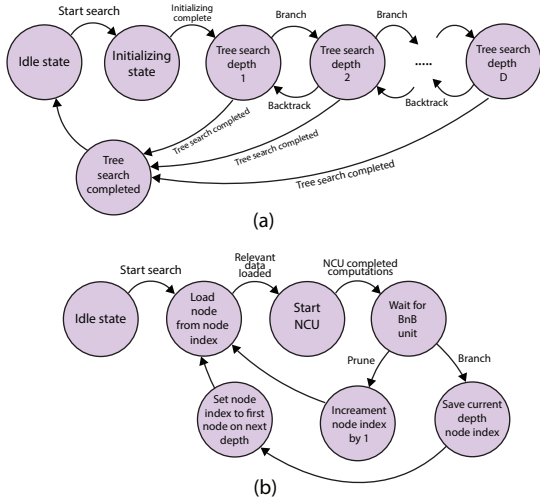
Start search

Initializing complete

Branch

Branch

Idle state

Initializing state

Tree search depth 1

Tree search depth 2

.....

Tree search depth D

Backtrack

Backtrack

Tree search completed

Tree search completed

Tree search completed

Tree search completed

(a)

Start search

Relevant data loaded

NCU completed computations

Idle state

Load node from node index

Start NCU

Wait for BnB unit

Prune

Branch

Set node index to first node on next depth

Increament node index by 1

Save current depth node index

(b)